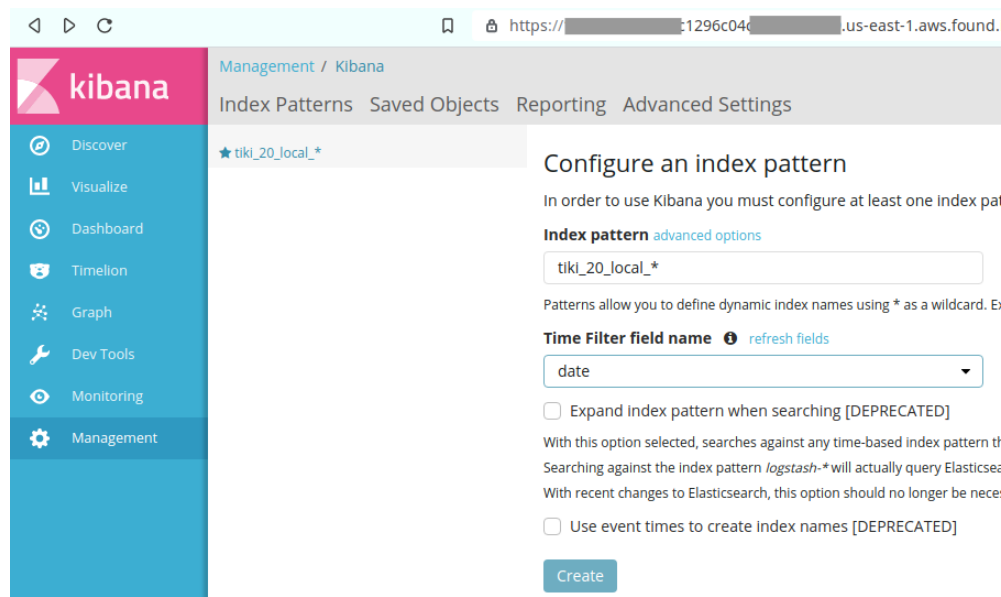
https://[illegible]c1296c04c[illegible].us-east-1.aws.found.

kibana

Discover
Visualize
Dashboard
Timelion
Graph
Dev Tools
Monitoring
Management

Management / Kibana

Index Patterns Saved Objects Reporting Advanced Settings

tiki_20_local_*

Configure an index pattern

In order to use Kibana you must configure at least one index pat

Index pattern advanced options

tiki_20_local_*

Patterns allow you to define dynamic index names using * as a wildcard. Ex

Time Filter field name refresh fields

date

Expand index pattern when searching [DEPRECATED]

With this option selected, searches against any time-based index pattern th

Searching against the index pattern *logstash-** will actually query Elasticsea

With recent changes to Elasticsearch, this option should no longer be nece

Use event times to create index names [DEPRECATED]

Create